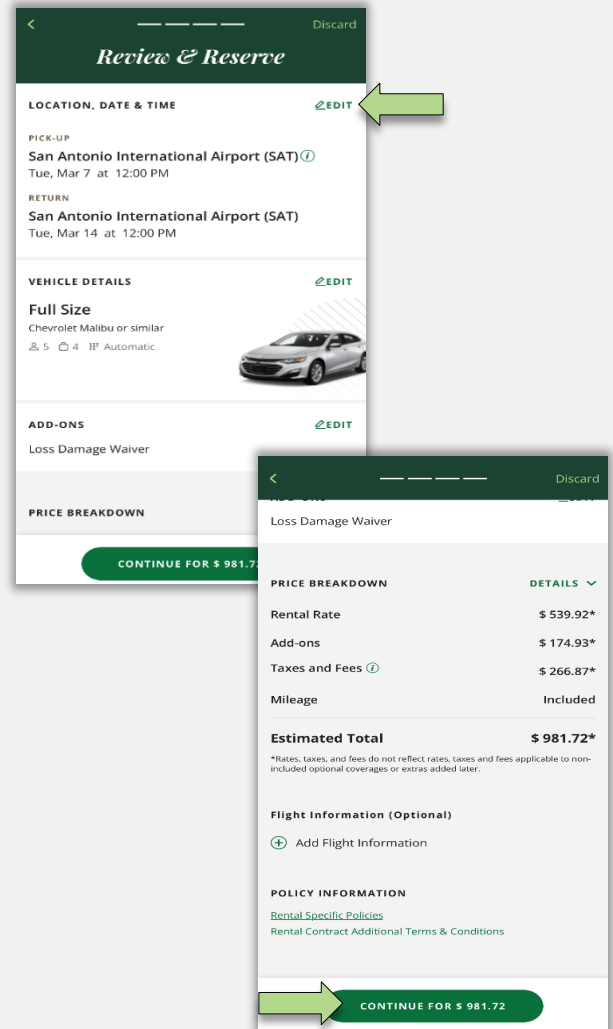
<

Discard

Review & Reserve

LOCATION, DATE & TIME

EDIT

PICK-UP

San Antonio International Airport (SAT)

Tue, Mar 7 at 12:00 PM

RETURN

San Antonio International Airport (SAT)

Tue, Mar 14 at 12:00 PM

VEHICLE DETAILS

EDIT

Full Size

Chevrolet Malibu or similar

5 4 Automatic

ADD-ONS

EDIT

Loss Damage Waiver

PRICE BREAKDOWN

CONTINUE FOR $ 981.7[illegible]

<

Discard

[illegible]

Loss Damage Waiver

PRICE BREAKDOWN

DETAILS

| | |
|---|---|
| Rental Rate | $ 539.92* |
| Add-ons | $ 174.93* |
| Taxes and Fees | $ 266.87* |
| Mileage | Included |

Estimated Total $ 981.72*

*Rates, taxes, and fees do not reflect rates, taxes and fees applicable to non-included optional coverages or extras added later.

Flight Information (Optional)

Add Flight Information

POLICY INFORMATION

Rental Specific Policies

Rental Contract Additional Terms & Conditions

CONTINUE FOR $ 981.72